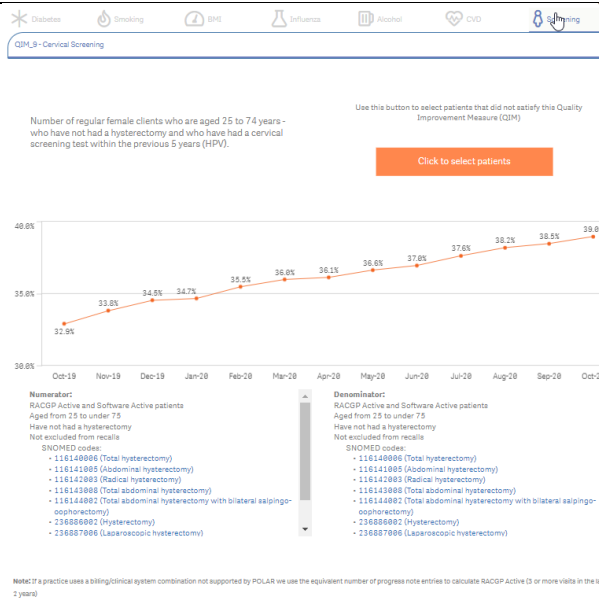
Diabetes Smoking BMI Influenza Alcohol CVD Screening

QIM_9 - Cervical Screening

Number of regular female clients who are aged 25 to 74 years - who have not had a hysterectomy and who have had a cervical screening test within the previous 5 years (HPV).

Use this button to select patients that did not satisfy this Quality Improvement Measure (QIM)

Click to select patients

40.0%
35.0%
30.0%

32.9% 33.8% 34.5% 34.7% 35.5% 36.0% 36.1% 36.6% 37.0% 37.6% 38.2% 38.5% 39.0

Oct-19 Nov-19 Dec-19 Jan-20 Feb-20 Mar-20 Apr-20 May-20 Jun-20 Jul-20 Aug-20 Sep-20 Oct-2

Numerator:
RACGP Active and Software Active patients
Aged from 25 to under 75
Have not had a hysterectomy
Not excluded from recalls
SNOMED codes:
- 116140006 (Total hysterectomy)
- 116141005 (Abdominal hysterectomy)
- 116142003 (Radical hysterectomy)
- 116143008 (Total abdominal hysterectomy)
- 116144002 (Total abdominal hysterectomy with bilateral salpingo-oophorectomy)
- 236886002 (Hysterectomy)
- 236887006 (Laparoscopic hysterectomy)

Denominator:
RACGP Active and Software Active patients
Aged from 25 to under 75
Have not had a hysterectomy
Not excluded from recalls
SNOMED codes:
- 116140006 (Total hysterectomy)
- 116141005 (Abdominal hysterectomy)
- 116142003 (Radical hysterectomy)
- 116143008 (Total abdominal hysterectomy)
- 116144002 (Total abdominal hysterectomy with bilateral salpingo-oophorectomy)
- 236886002 (Hysterectomy)
- 236887006 (Laparoscopic hysterectomy)

Note: If a practice uses a billing/clinical system combination not supported by POLAR we use the equivalent number of progress note entries to calculate RACGP Active (3 or more visits in the la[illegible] 2 years)